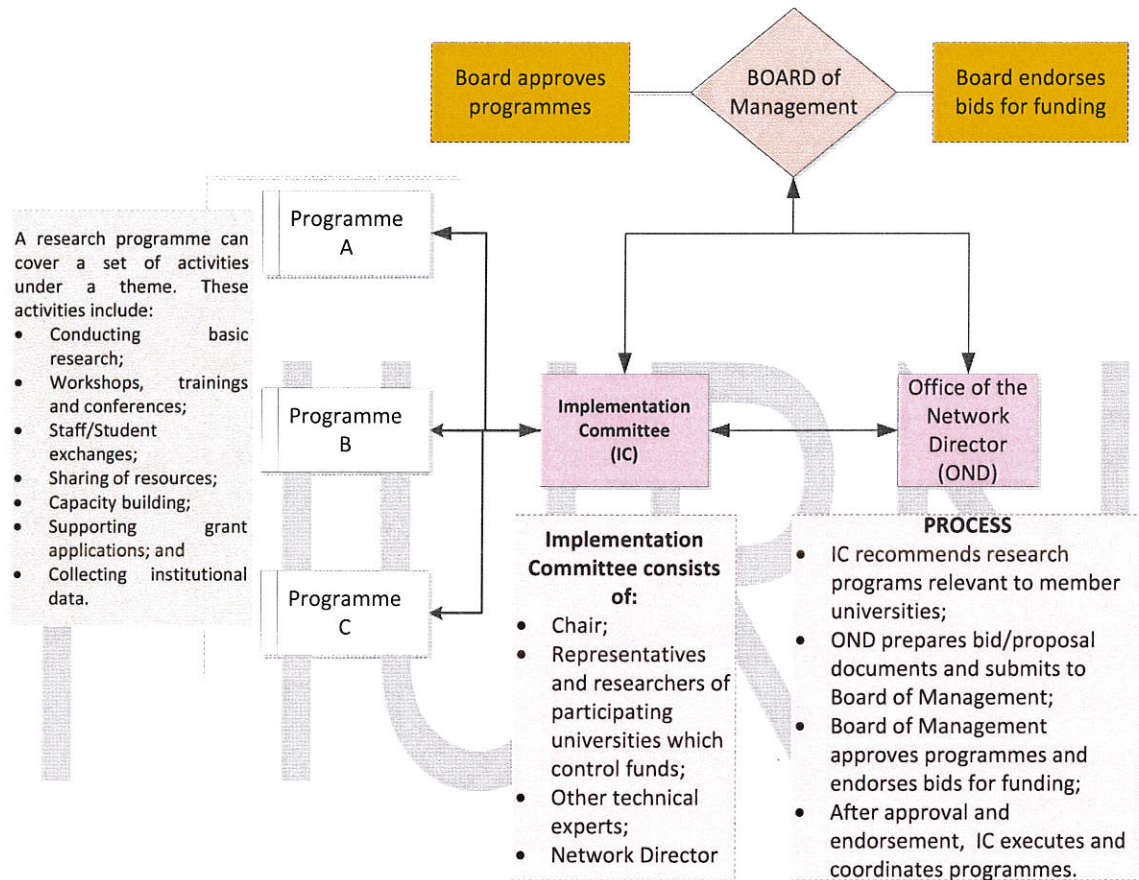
Board approves programmes

BOARD of Management

Board endorses bids for funding

A research programme can cover a set of activities under a theme. These activities include:
- Conducting basic research;
- Workshops, trainings and conferences;
- Staff/Student exchanges;
- Sharing of resources;
- Capacity building;
- Supporting grant applications; and
- Collecting institutional data.

Programme A

Programme B

Programme C

Implementation Committee (IC)

Office of the Network Director (OND)

Implementation Committee consists of:
- Chair;
- Representatives and researchers of participating universities which control funds;
- Other technical experts;
- Network Director

PROCESS
- IC recommends research programs relevant to member universities;
- OND prepares bid/proposal documents and submits to Board of Management;
- Board of Management approves programmes and endorses bids for funding;
- After approval and endorsement, IC executes and coordinates programmes.